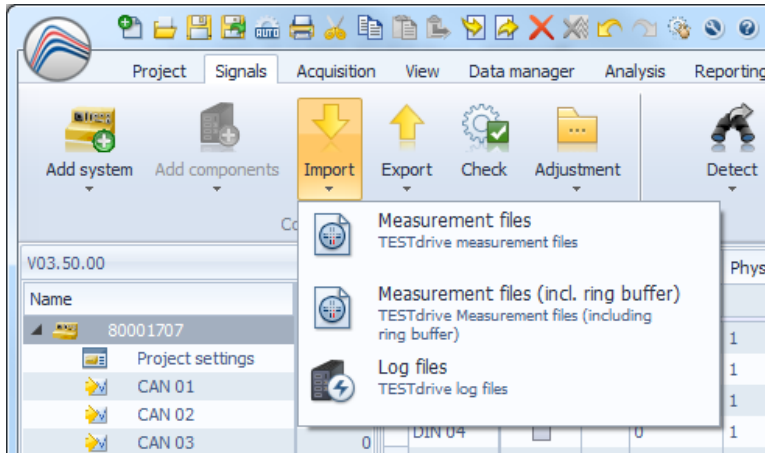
Project
Signals
Acquisition
View
Data manager
Analysis
Reporting

Add system
Add components
Import
Export
Check
Adjustment
Detect

Co

V03.50.00
Name
80001707
Project settings
CAN 01
CAN 02
CAN 03

Measurement files
TESTdrive measurement files

Measurement files (incl. ring buffer)
TESTdrive Measurement files (including ring buffer)

Log files
TESTdrive log files

Phys
1
1
1
DIN 04
0
1
0